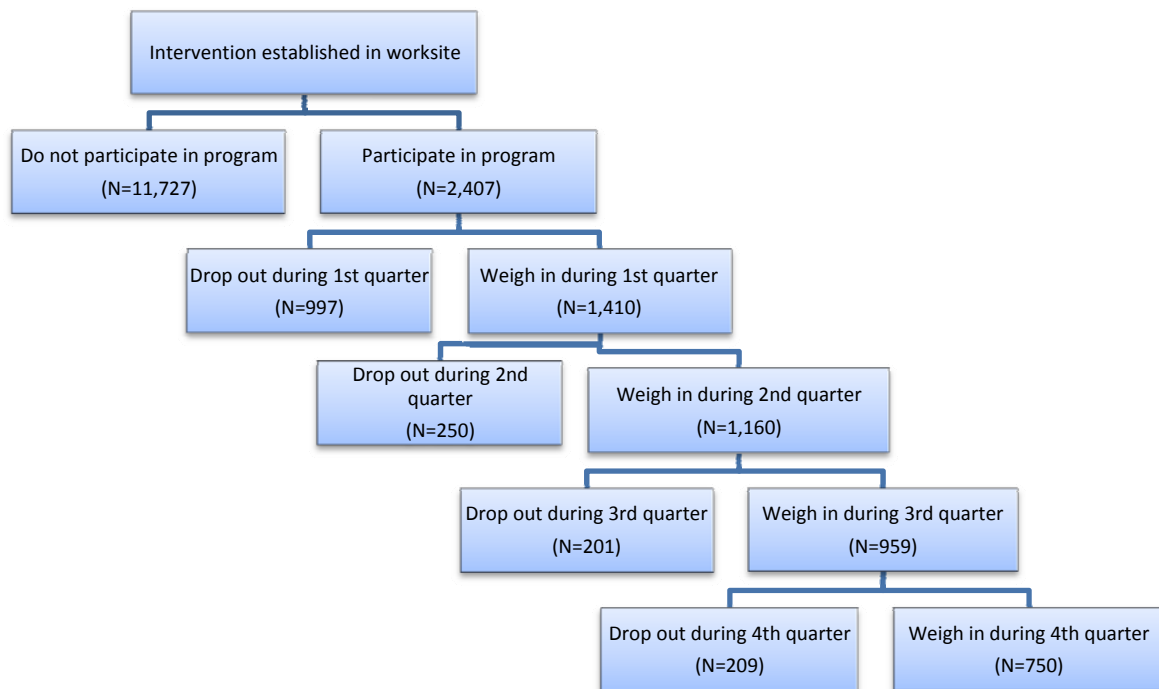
Intervention established in worksite

Do not participate in program
(N=11,727)

Participate in program
(N=2,407)

Drop out during 1st quarter
(N=997)

Weigh in during 1st quarter
(N=1,410)

Drop out during 2nd quarter
(N=250)

Weigh in during 2nd quarter
(N=1,160)

Drop out during 3rd quarter
(N=201)

Weigh in during 3rd quarter
(N=959)

Drop out during 4th quarter
(N=209)

Weigh in during 4th quarter
(N=750)